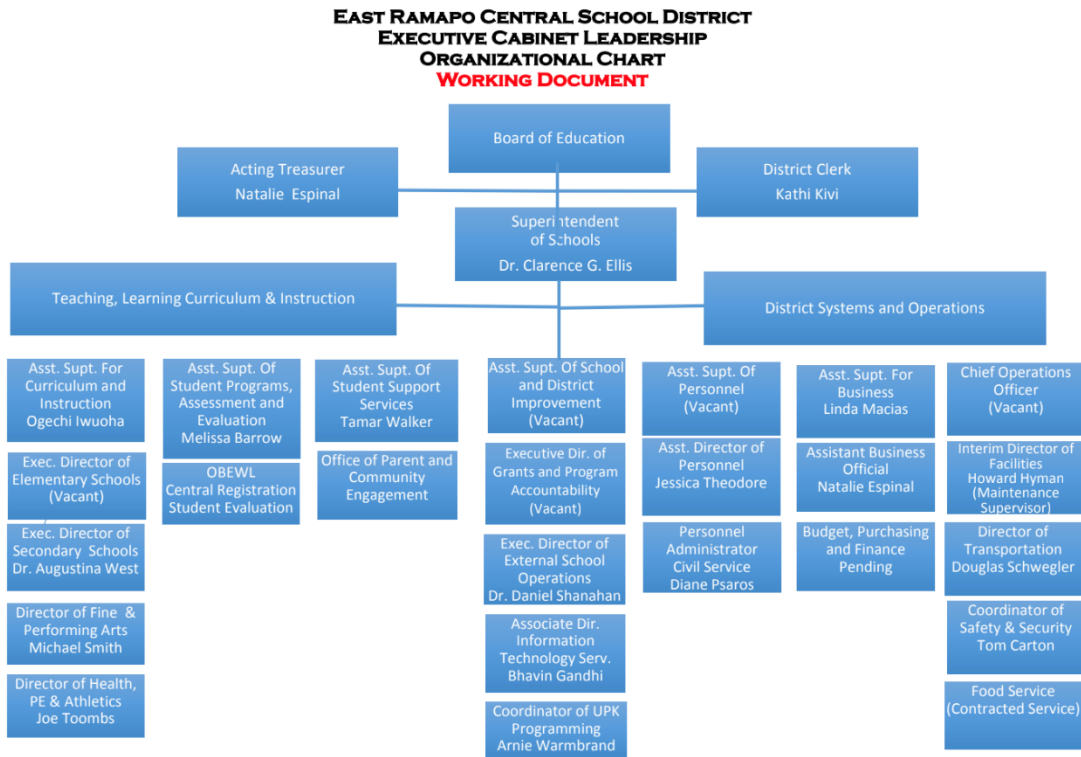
East Ramapo Central School District
Executive Cabinet Leadership
Organizational Chart
Working Document

Board of Education

Acting Treasurer
Natalie Espinal

District Clerk
Kathi Kivi

Superintendent of Schools
Dr. Clarence G. Ellis

Teaching, Learning Curriculum & Instruction

District Systems and Operations

Asst. Supt. For Curriculum and Instruction
Ogechi Iwuoha

Exec. Director of Elementary Schools
(Vacant)

Exec. Director of Secondary Schools
Dr. Augustina West

Director of Fine & Performing Arts
Michael Smith

Director of Health, PE & Athletics
Joe Toombs

Asst. Supt. Of Student Programs, Assessment and Evaluation
Melissa Barrow

OBEWL
Central Registration
Student Evaluation

Asst. Supt. Of Student Support Services
Tamar Walker

Office of Parent and Community Engagement

Asst. Supt. Of School and District Improvement
(Vacant)

Executive Dir. of Grants and Program Accountability
(Vacant)

Exec. Director of External School Operations
Dr. Daniel Shanahan

Associate Dir. Information Technology Serv.
Bhavin Gandhi

Coordinator of UPK Programming
Arnie Warmbrand

Asst. Supt. Of Personnel
(Vacant)

Asst. Director of Personnel
Jessica Theodore

Personnel Administrator Civil Service
Diane Psaros

Asst. Supt. For Business
Linda Macias

Assistant Business Official
Natalie Espinal

Budget, Purchasing and Finance
Pending

Chief Operations Officer
(Vacant)

Interim Director of Facilities
Howard Hyman
(Maintenance Supervisor)

Director of Transportation
Douglas Schwegler

Coordinator of Safety & Security
Tom Carton

Food Service
(Contracted Service)